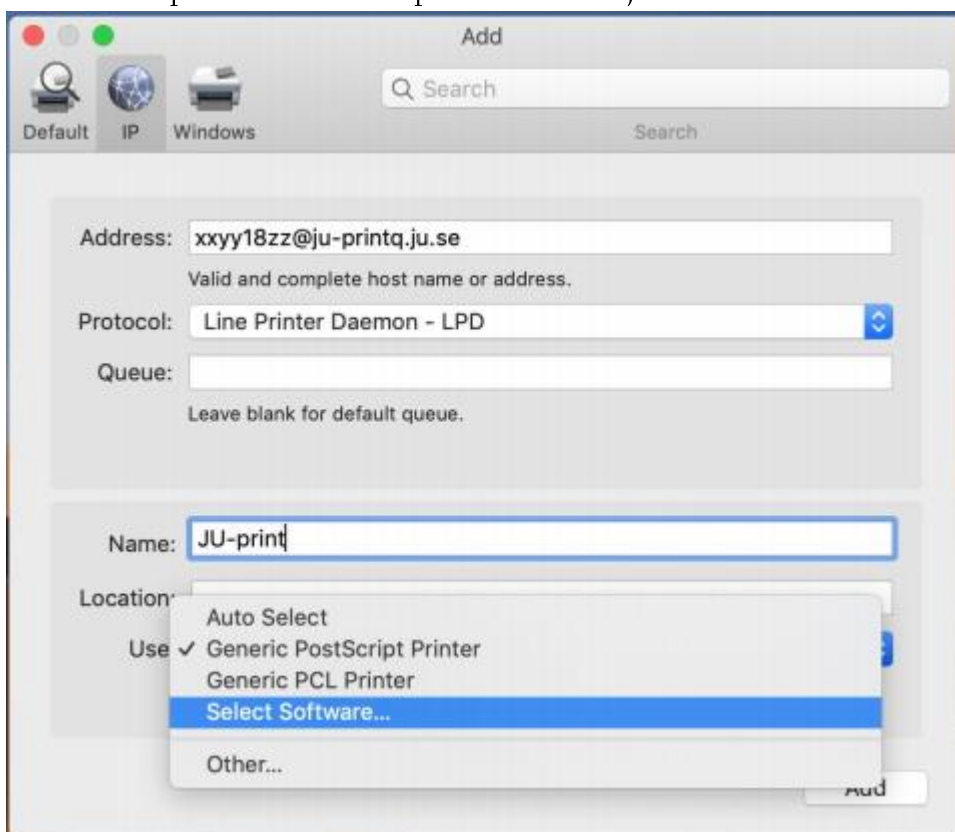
Add

Default IP Windows

Search

Search

Address: xxyy18zz@ju-printq.ju.se

Valid and complete host name or address.

Protocol: Line Printer Daemon - LPD

Queue:

Leave blank for default queue.

Name: JU-print

Location:

Use

Auto Select

✓ Generic PostScript Printer

Generic PCL Printer

Select Software...

Other...

Add